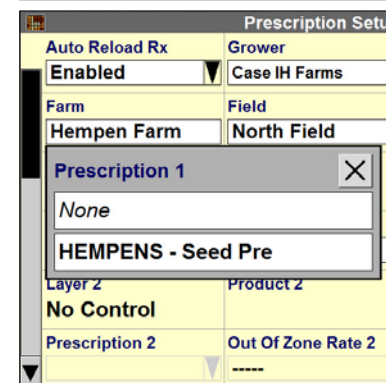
Prescription Setu

Auto Reload Rx
Enabled

Grower
Case IH Farms

Farm
Hempen Farm

Field
North Field

Prescription 1

None

HEMPENS - Seed Pre

Layer 2
No Control

Product 2

Prescription 2

Out Of Zone Rate 2
-----